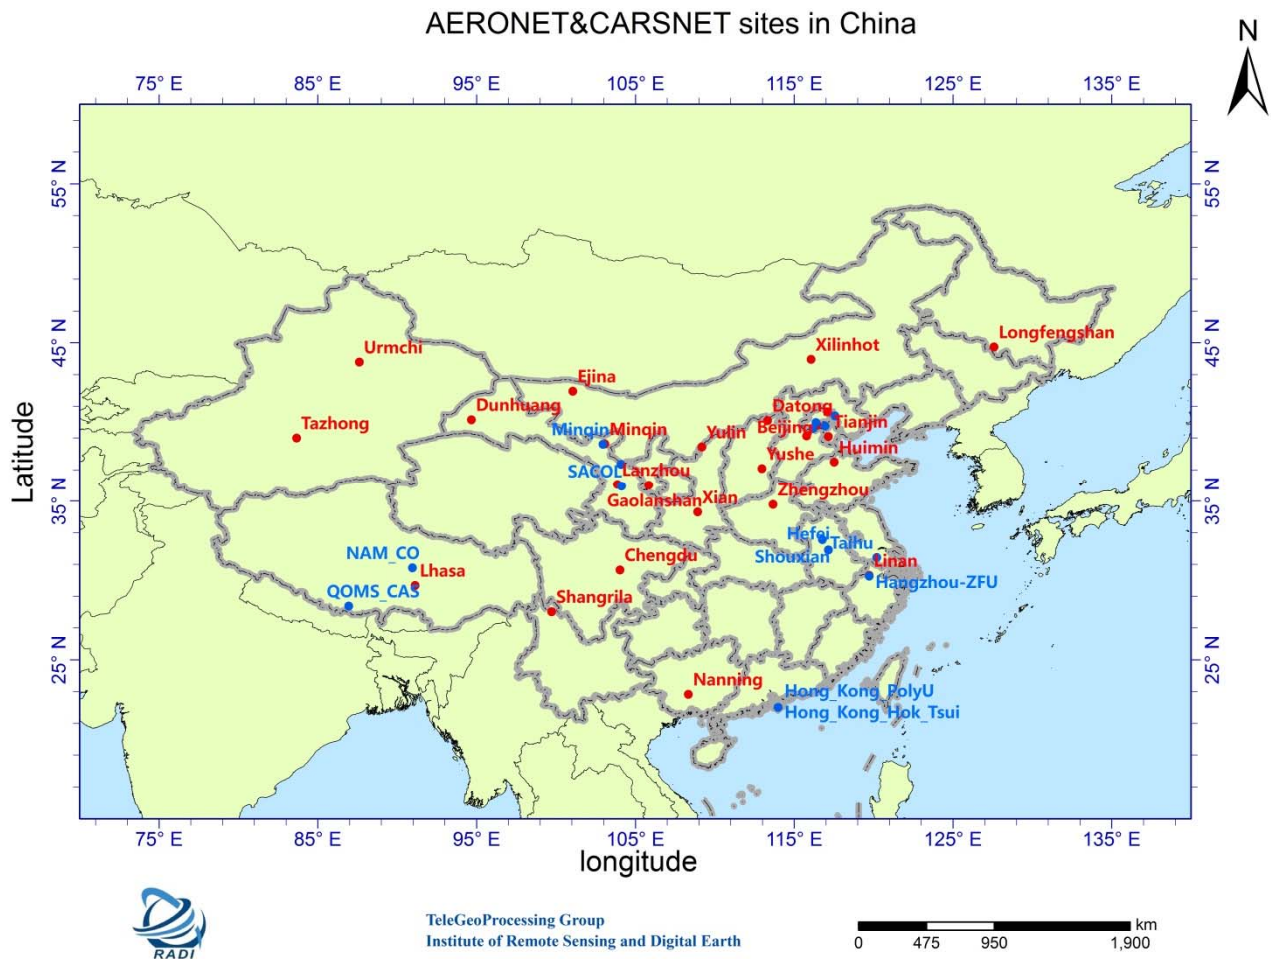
AERONET&CARSNET sites in China

N

75° E 85° E 95° E 105° E 115° E 125° E 135° E

55° N
45° N
35° N
25° N

Latitude

Urmchi
Tazhong
Dunhuang
Ejina
Xilinhot
Longfengshan
Mingin
Minqin
Yulin
Datong
Beijing
Tianjin
Huimin
Yushe
SACOL
Lanzhou
Gaolanshan
Xian
Zhengzhou
Hefei
Taihu
Shouxian
Linan
Hangzhou-ZFU
NAM_CO
Lhasa
Chengdu
QOMS_CAS
Shangrila
Nanning
Hong_Kong_PolyU
Hong_Kong_Hok_Tsui

75° E 85° E 95° E 105° E 115° E 125° E 135° E

longitude

RADI

TeleGeoProcessing Group
Institute of Remote Sensing and Digital Earth

km
0 475 950 1,900